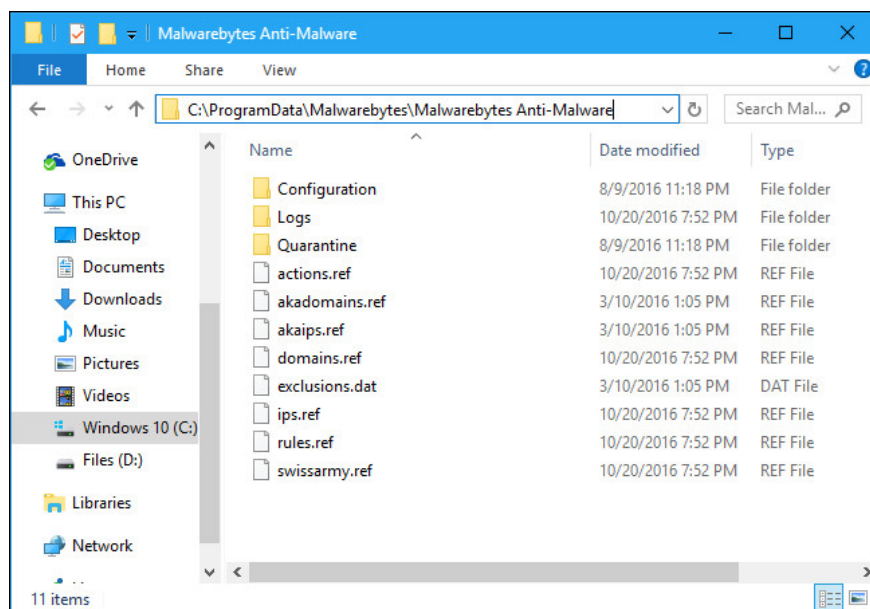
Malwarebytes Anti-Malware

File Home Share View

C:\ProgramData\Malwarebytes\Malwarebytes Anti-Malware

Search Mal...

OneDrive
This PC
Desktop
Documents
Downloads
Music
Pictures
Videos
Windows 10 (C:)
Files (D:)
Libraries
Network

| Name | Date modified | Type |
|---|---|---|
| Configuration | 8/9/2016 11:18 PM | File folder |
| Logs | 10/20/2016 7:52 PM | File folder |
| Quarantine | 8/9/2016 11:18 PM | File folder |
| actions.ref | 10/20/2016 7:52 PM | REF File |
| akadomains.ref | 3/10/2016 1:05 PM | REF File |
| akaips.ref | 3/10/2016 1:05 PM | REF File |
| domains.ref | 10/20/2016 7:52 PM | REF File |
| exclusions.dat | 3/10/2016 1:05 PM | DAT File |
| ips.ref | 10/20/2016 7:52 PM | REF File |
| rules.ref | 10/20/2016 7:52 PM | REF File |
| swissarmy.ref | 10/20/2016 7:52 PM | REF File |

11 items